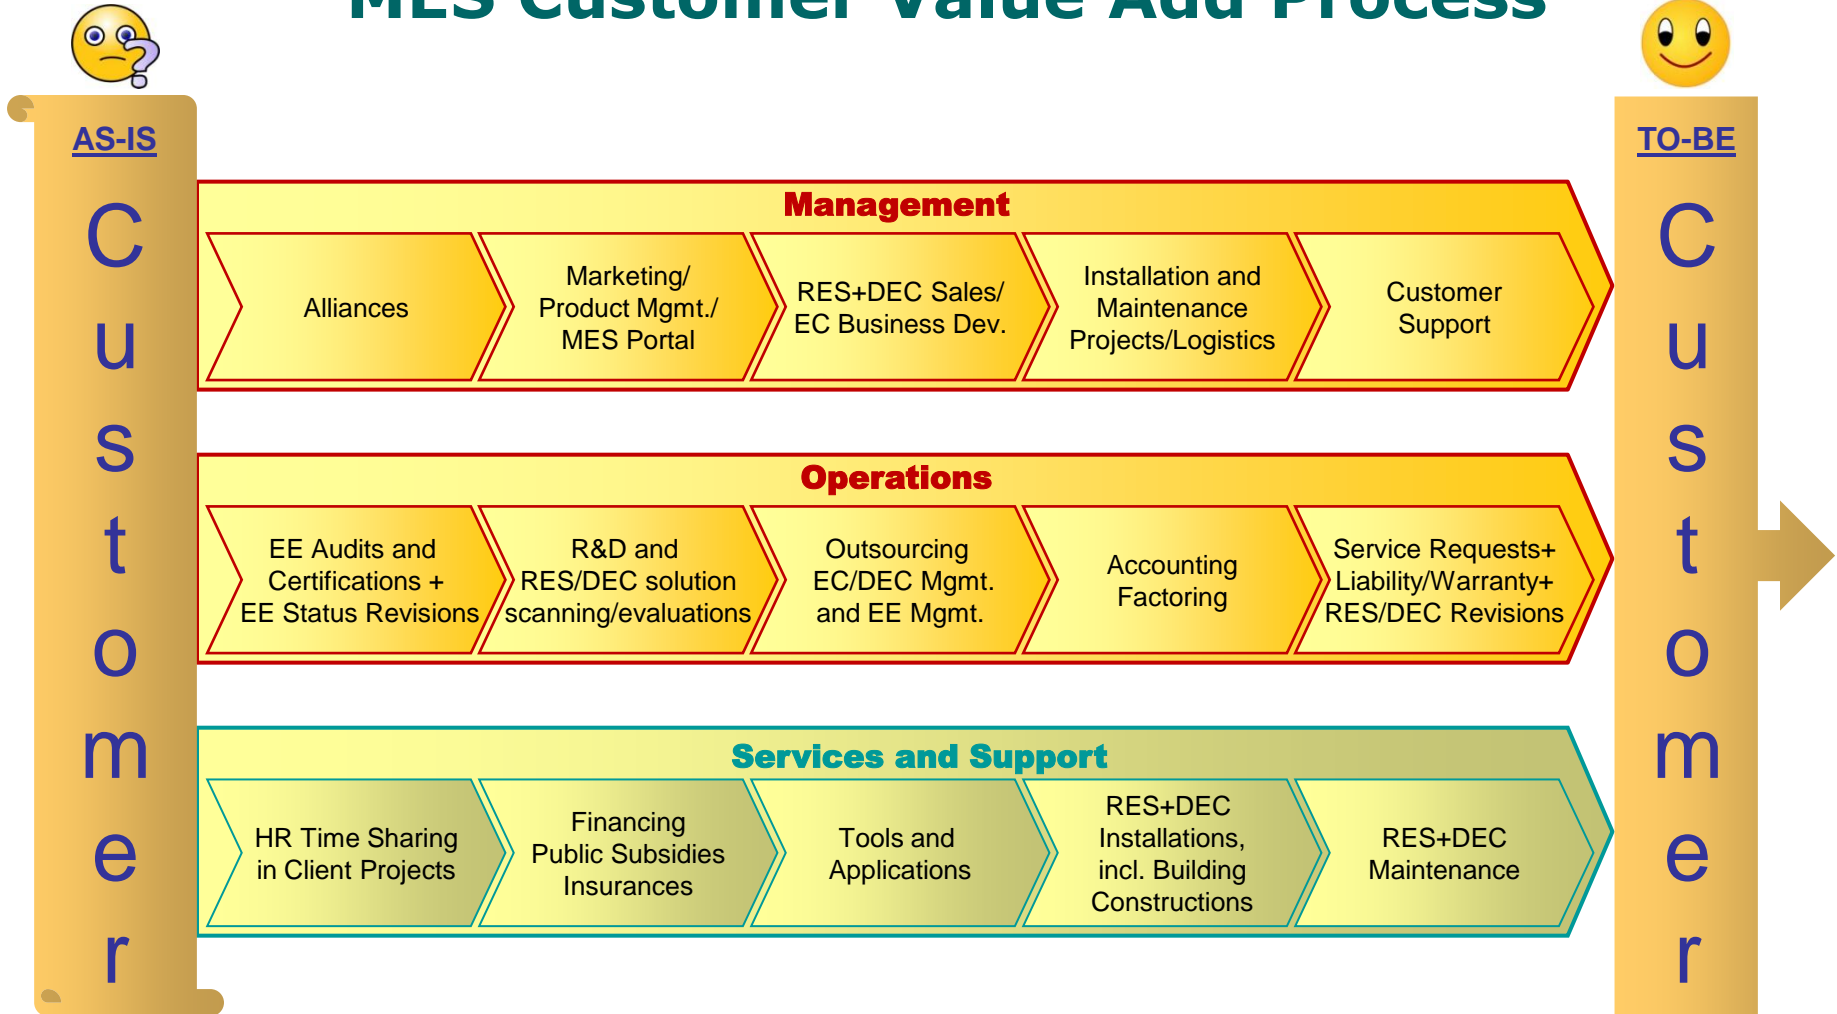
MES Customer Value Add Process

AS-IS
Customer

TO-BE
Customer

Management

Alliances

Marketing/ Product Mgmt./ MES Portal

RES+DEC Sales/ EC Business Dev.

Installation and Maintenance Projects/Logistics

Customer Support

Operations

EE Audits and Certifications + EE Status Revisions

R&D and RES/DEC solution scanning/evaluations

Outsourcing EC/DEC Mgmt. and EE Mgmt.

Accounting Factoring

Service Requests+ Liability/Warranty+ RES/DEC Revisions

Services and Support

HR Time Sharing in Client Projects

Financing Public Subsidies Insurances

Tools and Applications

RES+DEC Installations, incl. Building Constructions

RES+DEC Maintenance